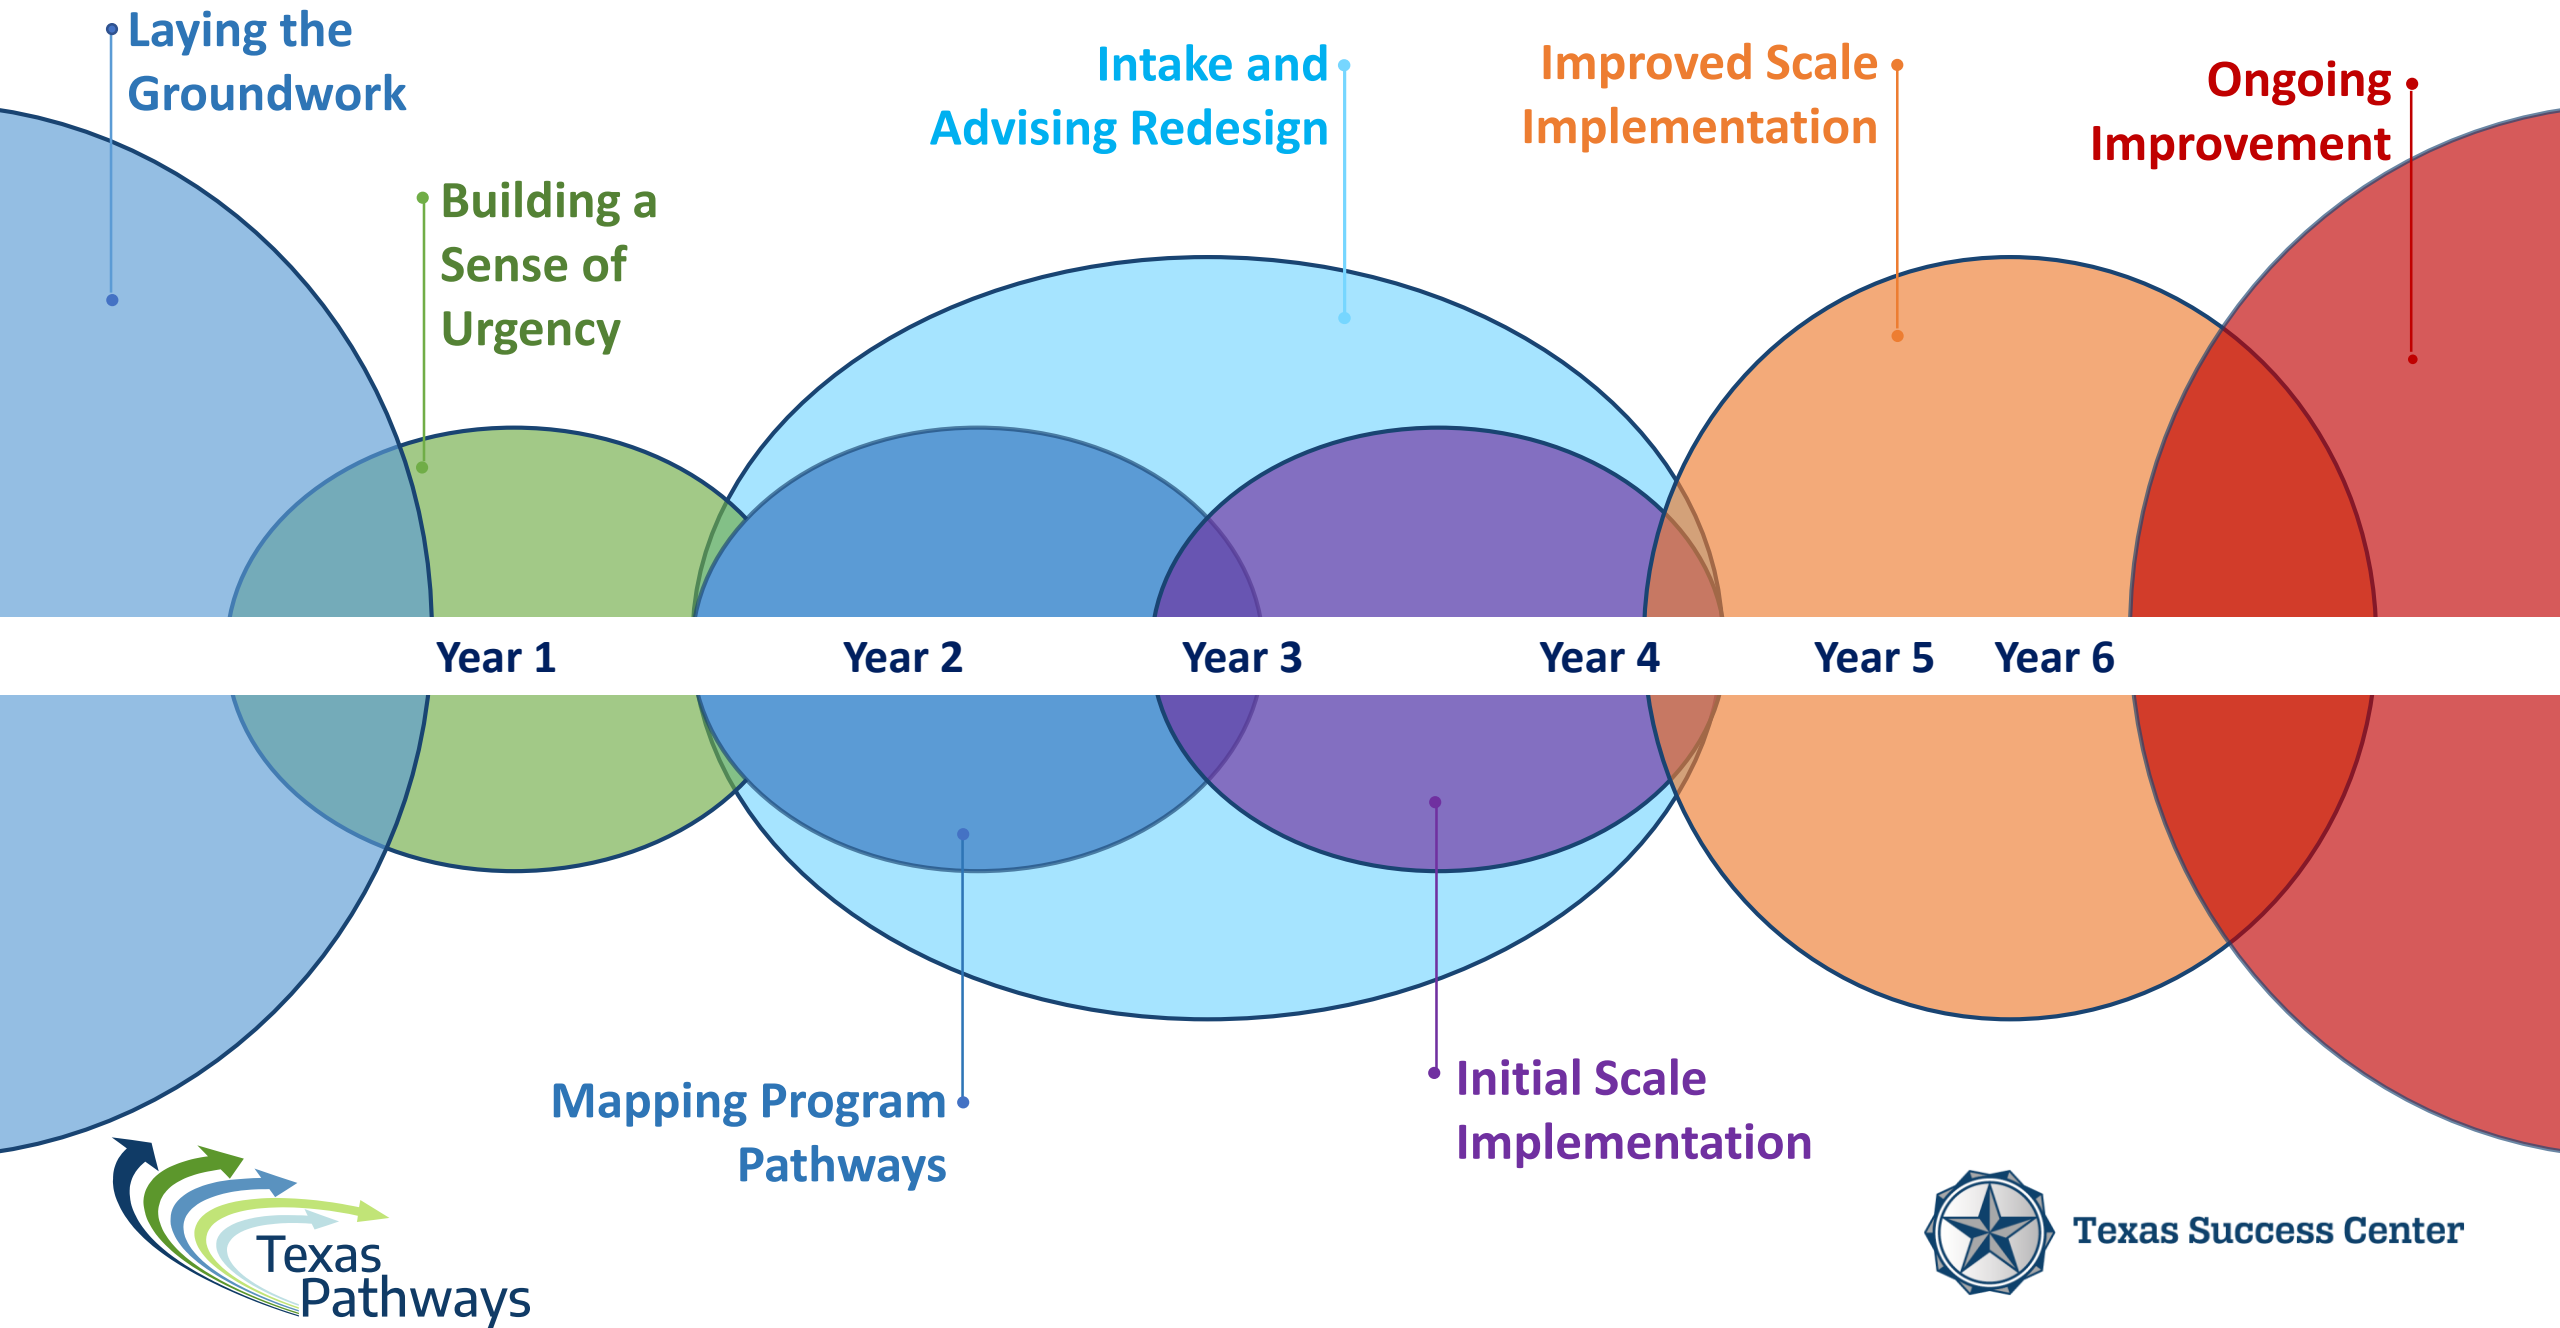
Laying the Groundwork

Building a Sense of Urgency

Intake and Advising Redesign

Improved Scale Implementation

Ongoing Improvement

Year 1

Year 2

Year 3

Year 4

Year 5

Year 6

Mapping Program Pathways

Initial Scale Implementation

Texas Pathways

Texas Success Center